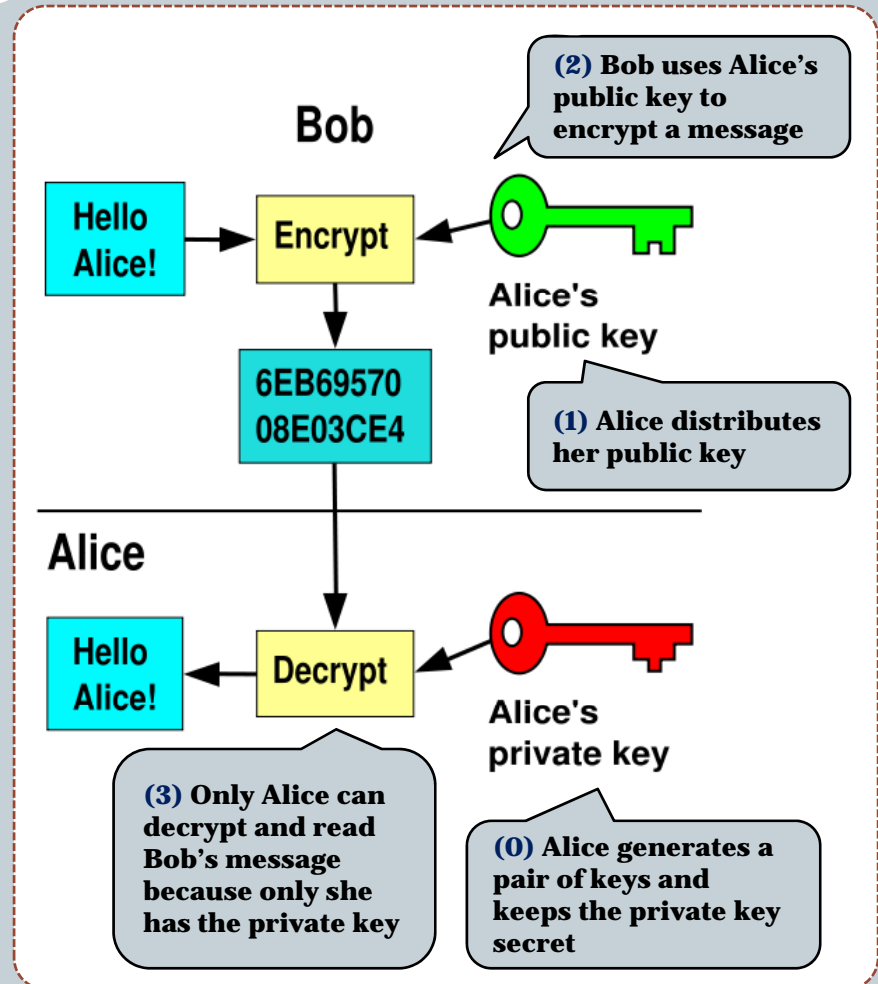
(2) Bob uses Alice’s public key to encrypt a message

Bob

Hello Alice!

Encrypt

Alice's public key

6EB69570 08E03CE4

(1) Alice distributes her public key

Alice

Hello Alice!

Decrypt

Alice's private key

(3) Only Alice can decrypt and read Bob’s message because only she has the private key

(0) Alice generates a pair of keys and keeps the private key secret